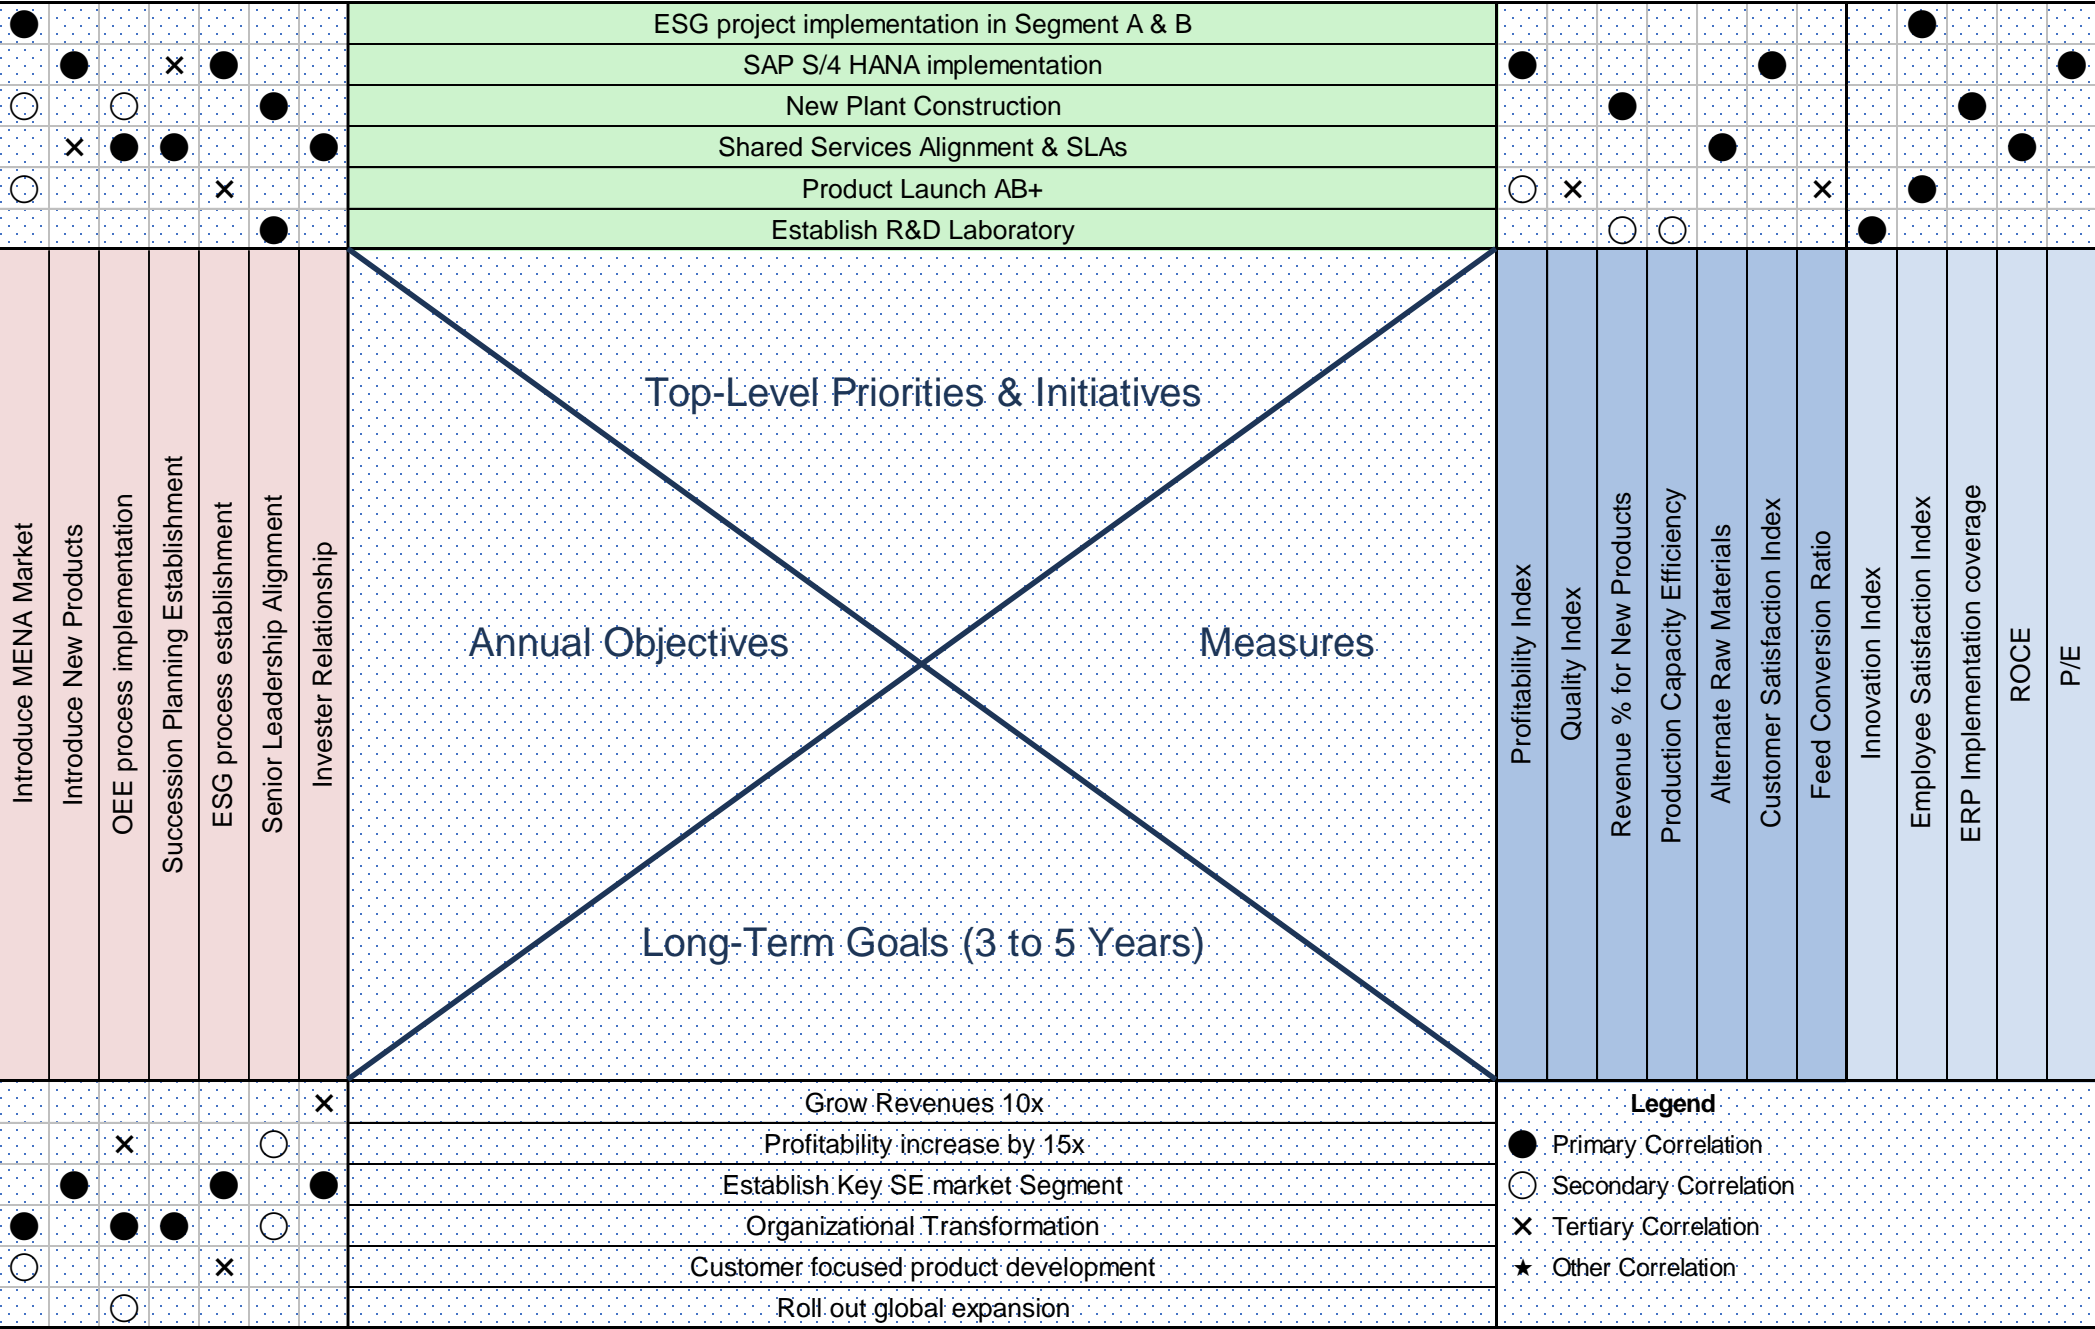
ESG project implementation in Segment A & B
SAP S/4 HANA implementation
New Plant Construction
Shared Services Alignment & SLAs
Product Launch AB+
Establish R&D Laboratory

Introduce MENA Market
Introduce New Products
OEE process implementation
Succession Planning Establishment
ESG process establishment
Senior Leadership Alignment
Invester Relationship

Top-Level Priorities & Initiatives
Annual Objectives
Measures
Long-Term Goals (3 to 5 Years)

Profitability Index
Quality Index
Revenue % for New Products
Production Capacity Efficiency
Alternate Raw Materials
Customer Satisfaction Index
Feed Conversion Ratio
Innovation Index
Employee Satisfaction Index
ERP Implementation coverage
ROCE
P/E

Grow Revenues 10x
Profitability increase by 15x
Establish Key SE market Segment
Organizational Transformation
Customer focused product development
Roll out global expansion

Legend
Primary Correlation
Secondary Correlation
Tertiary Correlation
Other Correlation